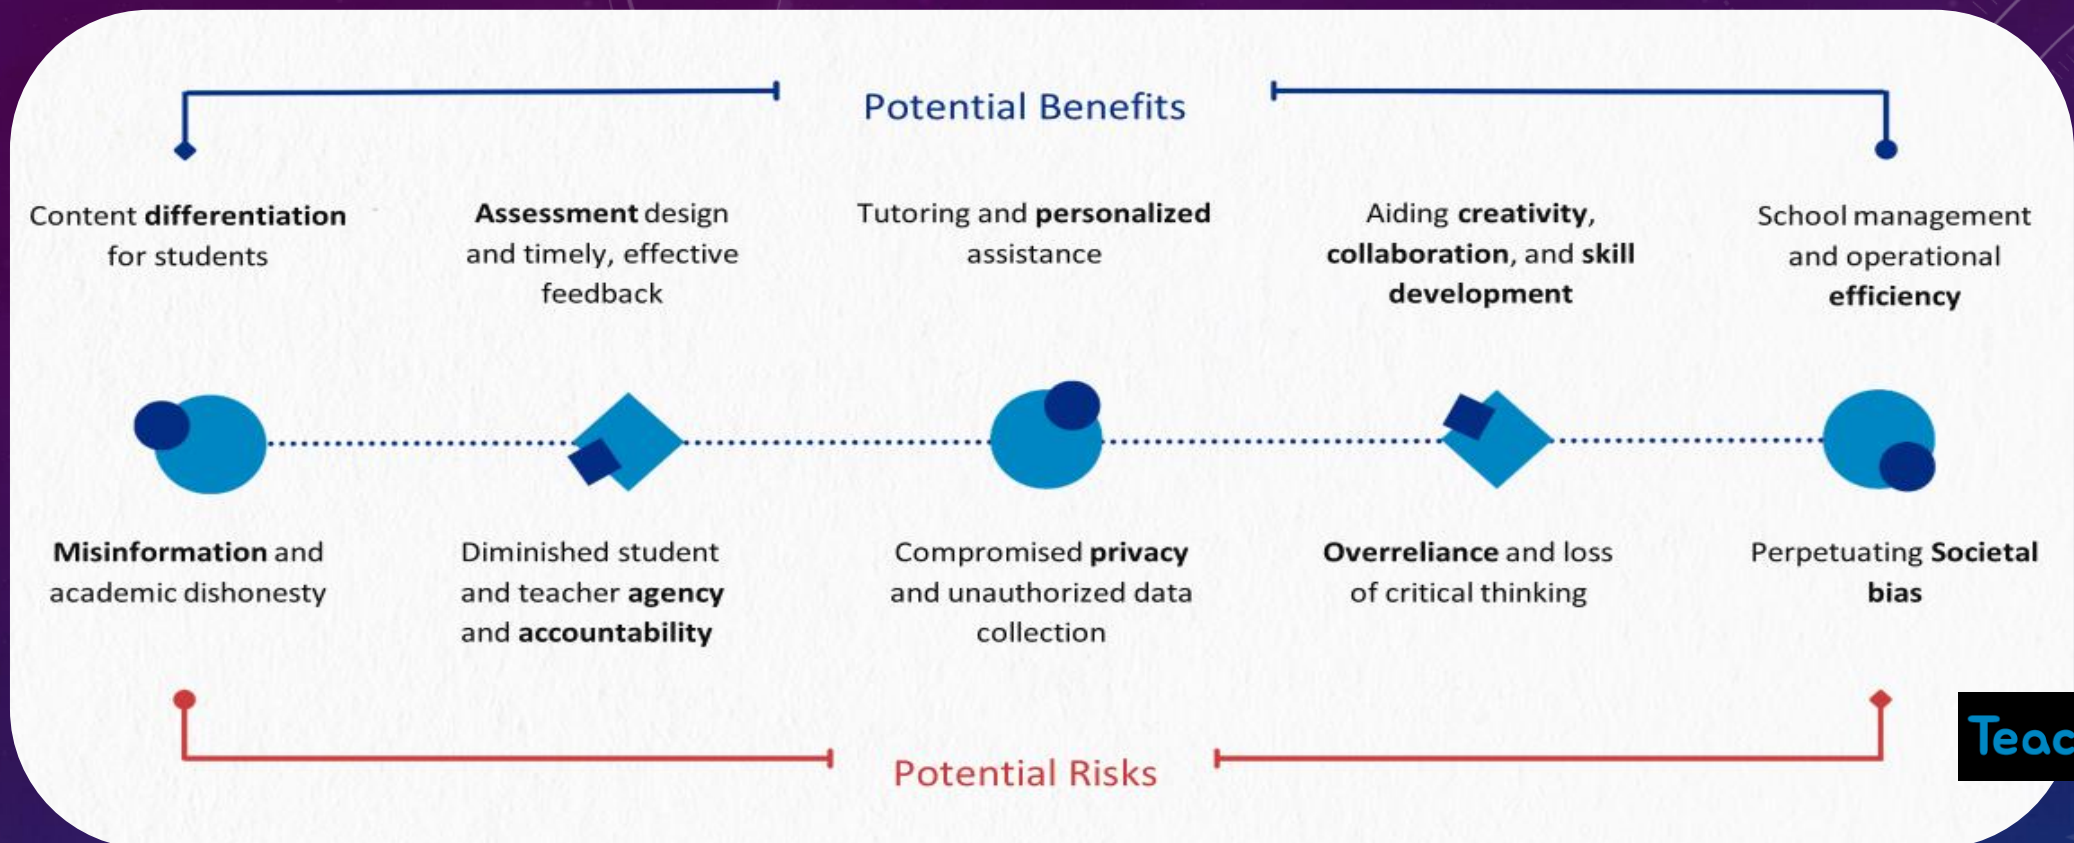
Potential Benefits

Content differentiation for students

Assessment design and timely, effective feedback

Tutoring and personalized assistance

Aiding creativity, collaboration, and skill development

School management and operational efficiency

Misinformation and academic dishonesty

Diminished student and teacher agency and accountability

Compromised privacy and unauthorized data collection

Overreliance and loss of critical thinking

Perpetuating Societal bias

Potential Risks

Teac